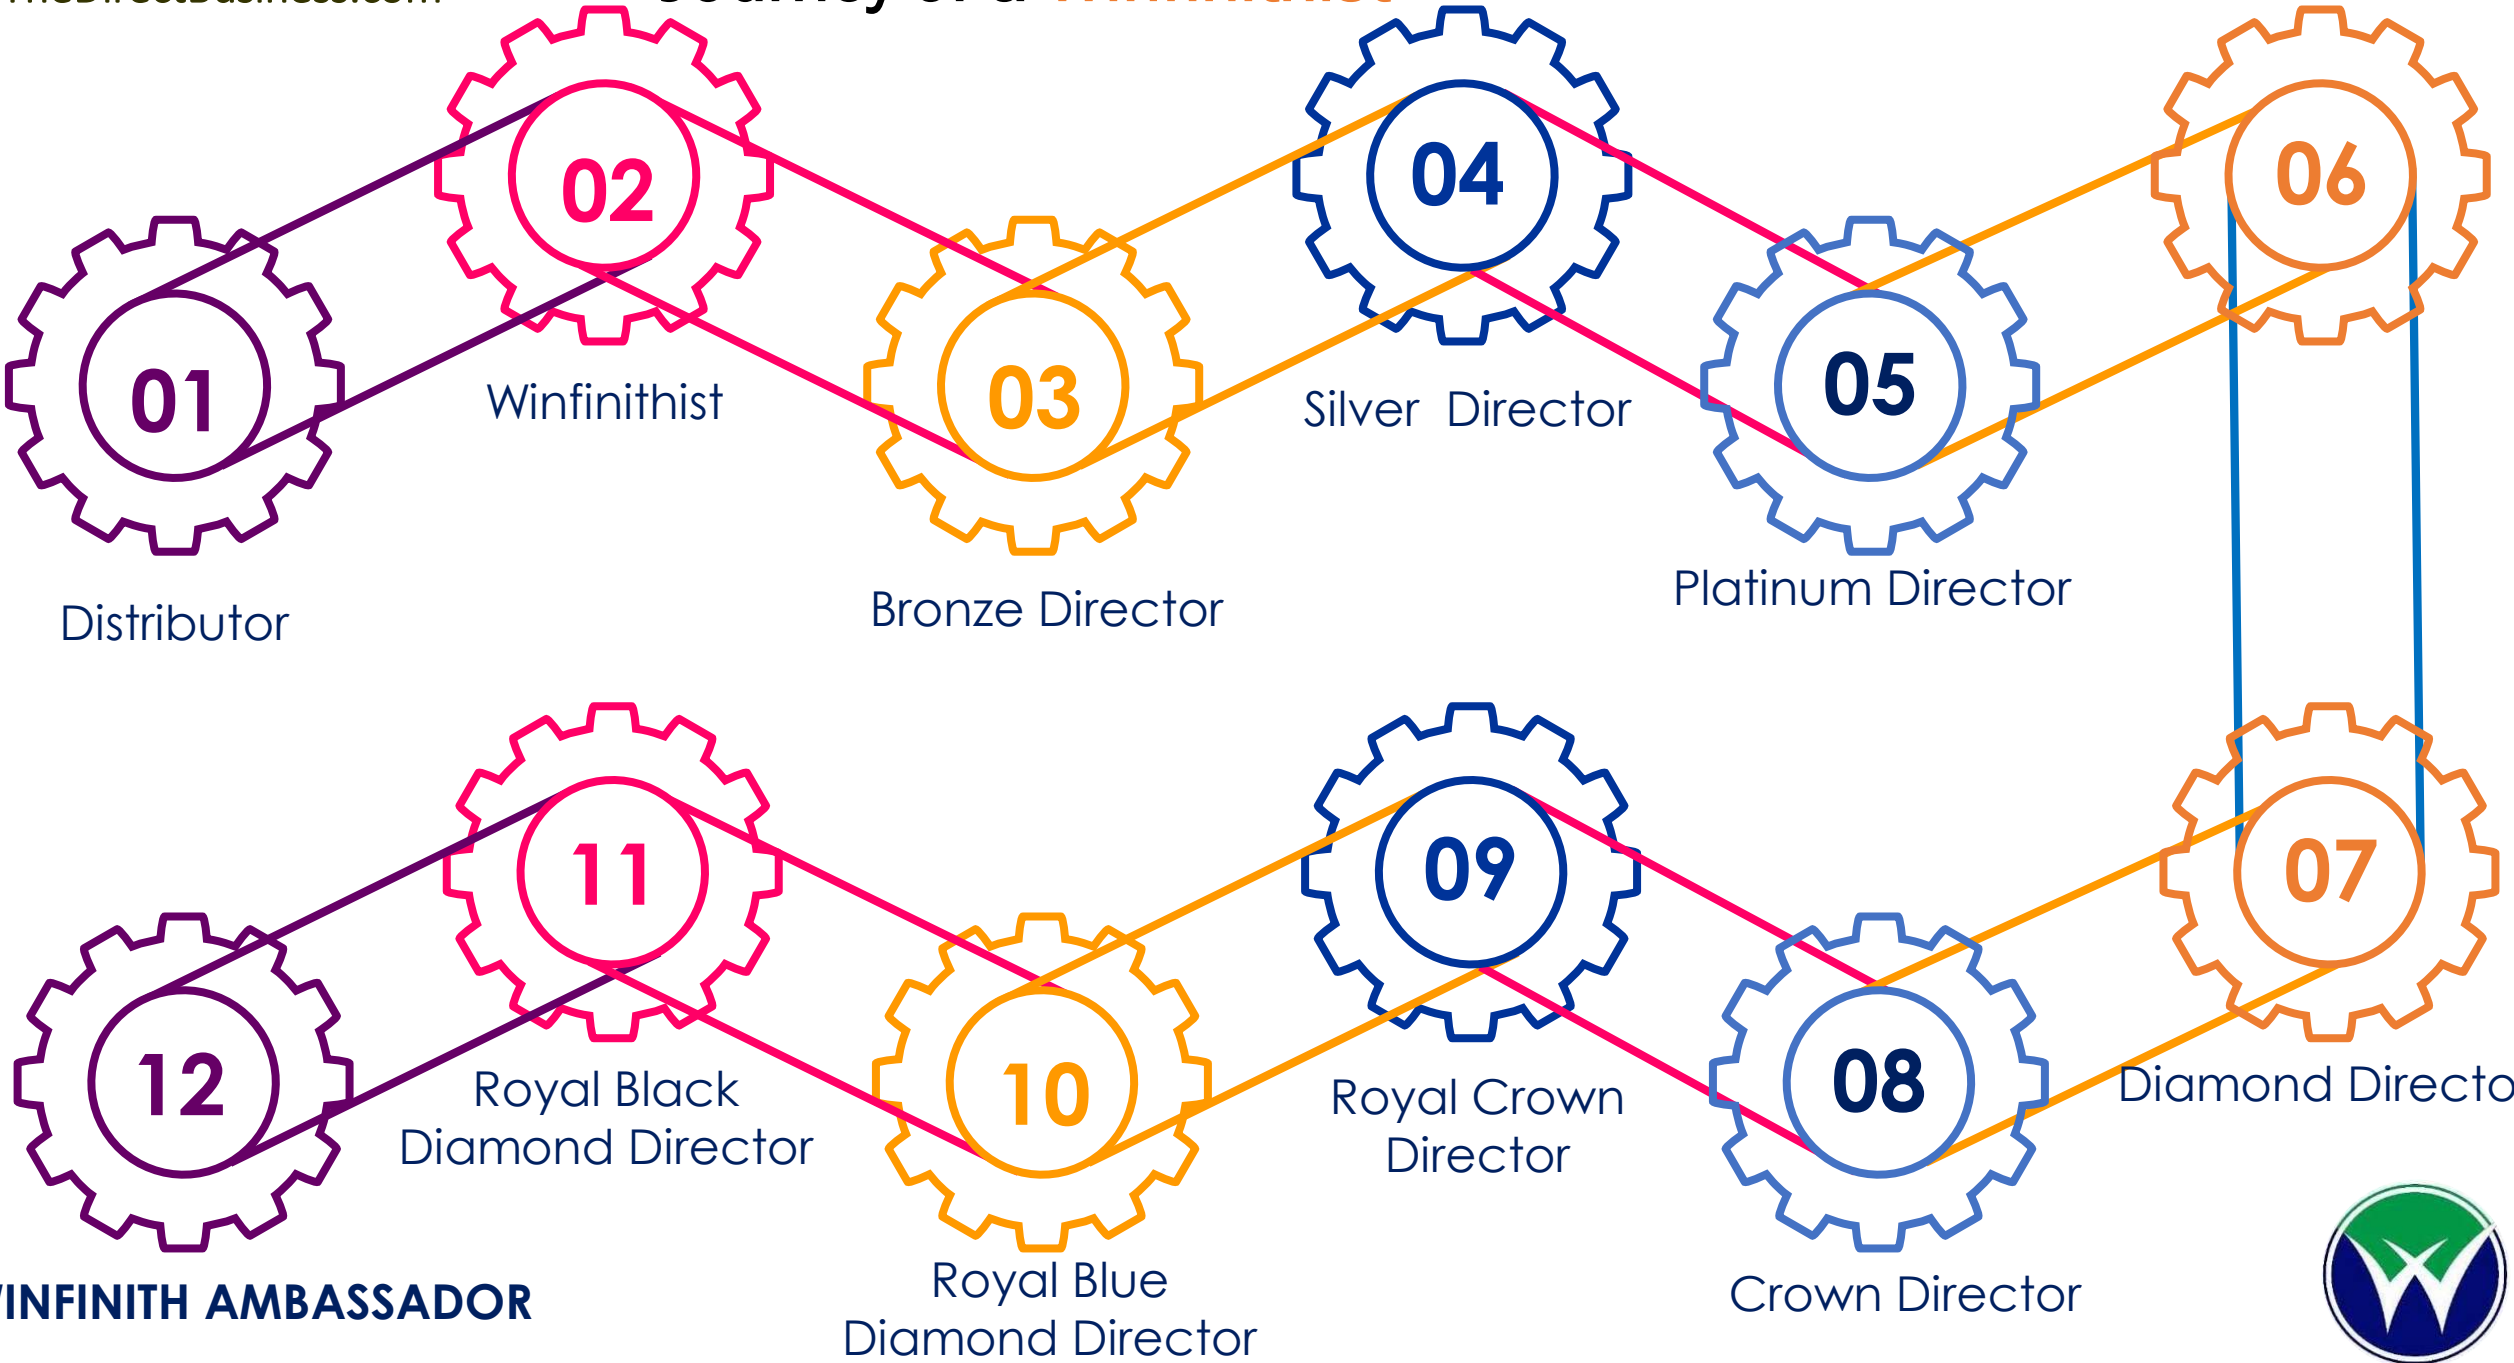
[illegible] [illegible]

01

Distributor

02

Winfinithist

03

Bronze Director

04

Silver Director

05

Platinum Director

06

07

Diamond Directo

08

Crown Director

09

Royal Crown Director

10

Royal Blue Diamond Director

11

Royal Black Diamond Director

12

INFINITH AMBASSADOR